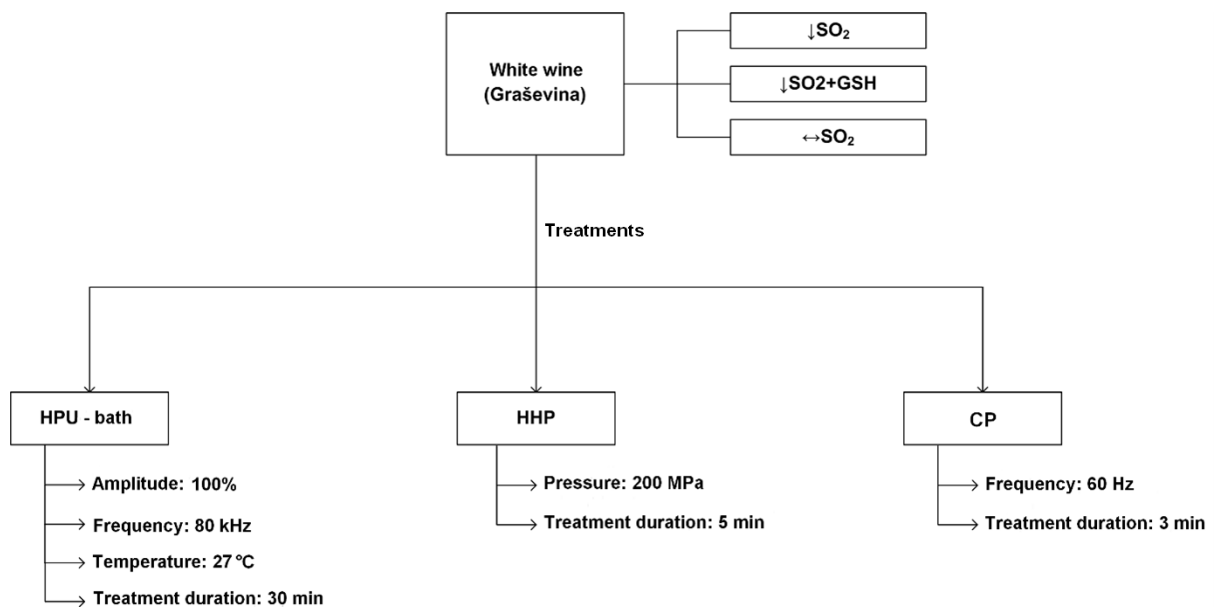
White wine (Graševina)

$\downarrow SO_2$

↓SO2+GSH

$\leftrightarrow SO_2$

Treatments

HPU - bath

Amplitude: 100%

Frequency: 80 kHz

Temperature: 27 °C

Treatment duration: 30 min

HHP

Pressure: 200 MPa

Treatment duration: 5 min

CP

Frequency: 60 Hz

Treatment duration: 3 min